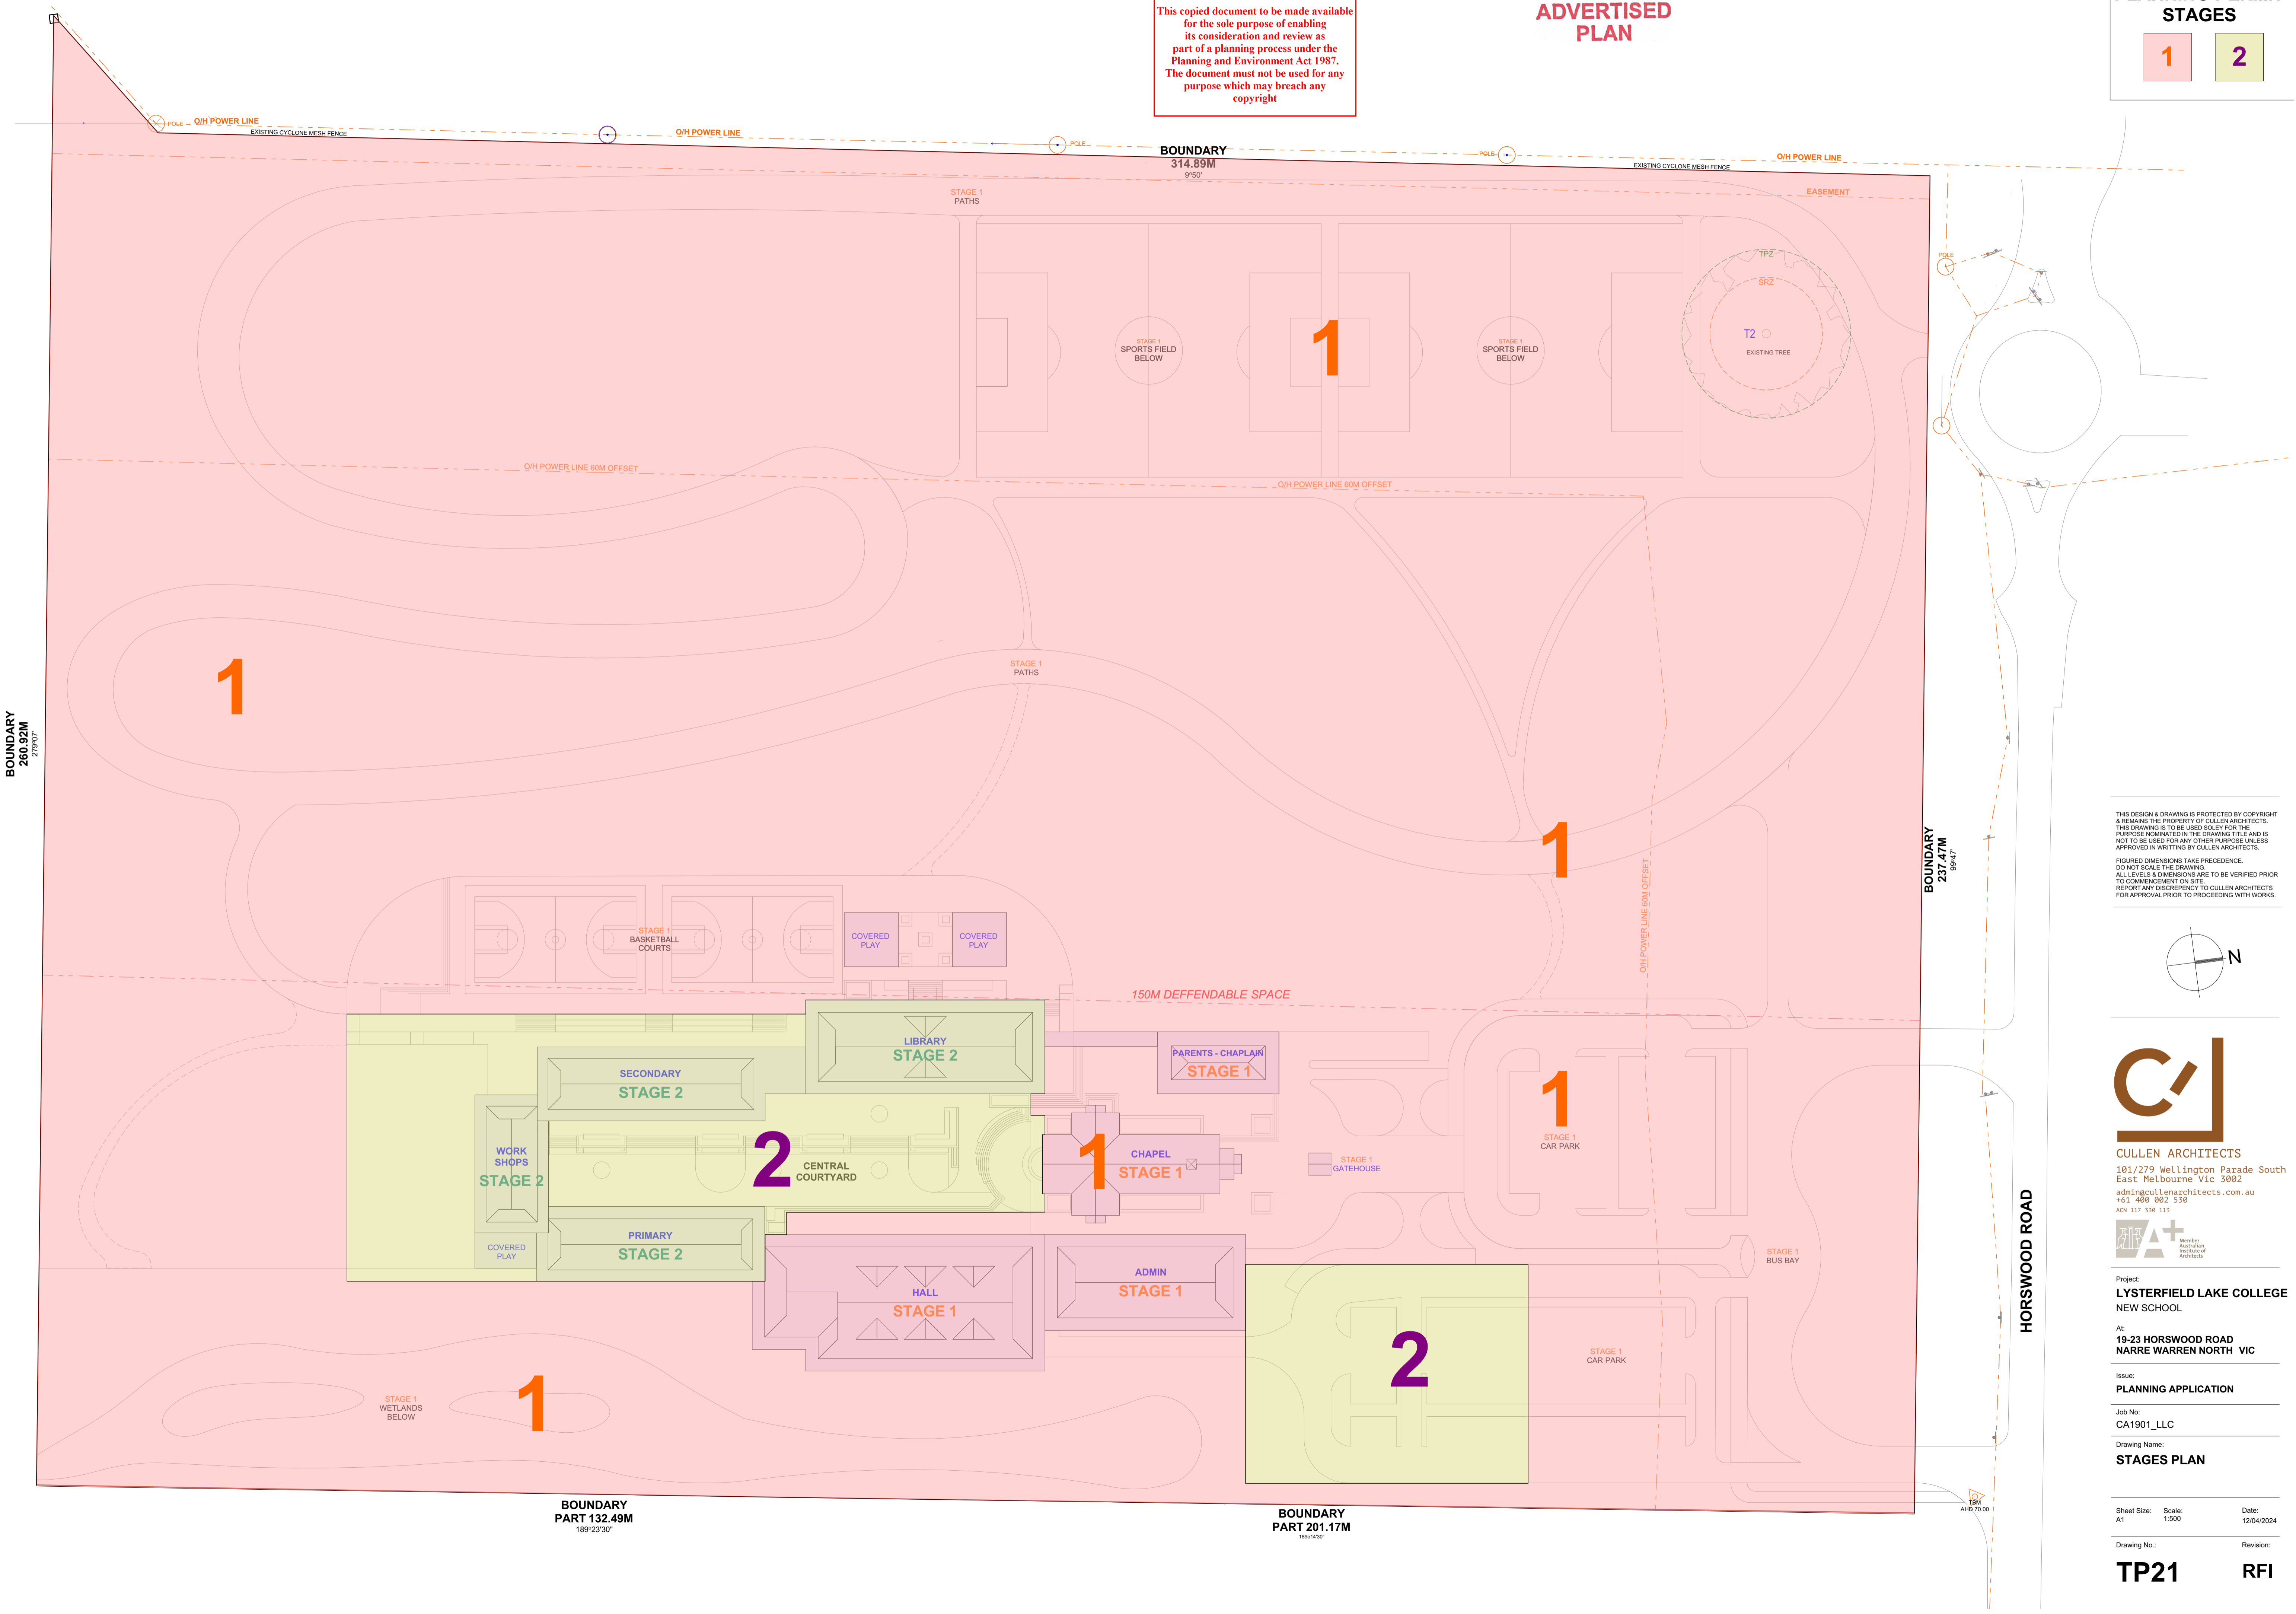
This copied document to be made available for the sole purpose of enabling its consideration and review as part of a planning process under the Planning and Environment Act 1987. The document must not be used for any purpose which may breach any copyright

ADVERTISED PLAN

STAGES

1

2

POLE O/H POWER LINE
EXISTING CYCLONE MESH FENCE
O/H POWER LINE
POLE
BOUNDARY
314.89M
9°50'
POLE
EXISTING CYCLONE MESH FENCE
O/H POWER LINE
EASEMENT

STAGE 1
PATHS

STAGE 1
SPORTS FIELD
BELOW

1

STAGE 1
SPORTS FIELD
BELOW

TPZ
SRZ
T2
EXISTING TREE
POLE

O/H POWER LINE 60M OFFSET
O/H POWER LINE 60M OFFSET

STAGE 1
PATHS

1

BOUNDARY
260.92M
279°07'

1

BOUNDARY
237.47M
99°47'

O/H POWER LINE 60M OFFSET

STAGE 1
BASKETBALL
COURTS

COVERED
PLAY

COVERED
PLAY

150M DEFFENDABLE SPACE

LIBRARY
STAGE 2

SECONDARY
STAGE 2

PARENTS - CHAPLAIN
STAGE 1

1

STAGE 1
CAR PARK

WORK
SHOPS
STAGE 2

2

CENTRAL
COURTYARD

1

CHAPEL
STAGE 1

STAGE 1
GATEHOUSE

COVERED
PLAY

PRIMARY
STAGE 2

HALL
STAGE 1

ADMIN
STAGE 1

STAGE 1
BUS BAY

2

STAGE 1
CAR PARK

STAGE 1
WETLANDS
BELOW

1

BOUNDARY
PART 132.49M
189°23'30"

BOUNDARY
PART 201.17M
189°14'30"

TBM
AHD 70.00

HORSWOOD ROAD

THIS DESIGN & DRAWING IS PROTECTED BY COPYRIGHT & REMAINS THE PROPERTY OF CULLEN ARCHITECTS. THIS DRAWING IS TO BE USED SOLEY FOR THE PURPOSE NOMINATED IN THE DRAWING TITLE AND IS NOT TO BE USED FOR ANY OTHER PURPOSE UNLESS APPROVED IN WRITING BY CULLEN ARCHITECTS.

FIGURED DIMENSIONS TAKE PRECEDENCE.
DO NOT SCALE THE DRAWING.
ALL LEVELS & DIMENSIONS ARE TO BE VERIFIED PRIOR TO COMMENCEMENT ON SITE.
REPORT ANY DISCREPENCY TO CULLEN ARCHITECTS FOR APPROVAL PRIOR TO PROCEEDING WITH WORKS.

N

CULLEN ARCHITECTS
101/279 Wellington Parade South
East Melbourne Vic 3002
admin@cullenarchitects.com.au
+61 400 002 530
ACN 117 338 113

Member Australian Institute of Architects

Project:
LYSTERFIELD LAKE COLLEGE
NEW SCHOOL

At:
19-23 HORSWOOD ROAD
NARRE WARREN NORTH VIC

Issue:
PLANNING APPLICATION

Job No:
CA1901_LLC

Drawing Name:
STAGES PLAN

Sheet Size: A1
Scale: 1:500
Date: 12/04/2024

Drawing No.:
TP21

Revision:
RFI